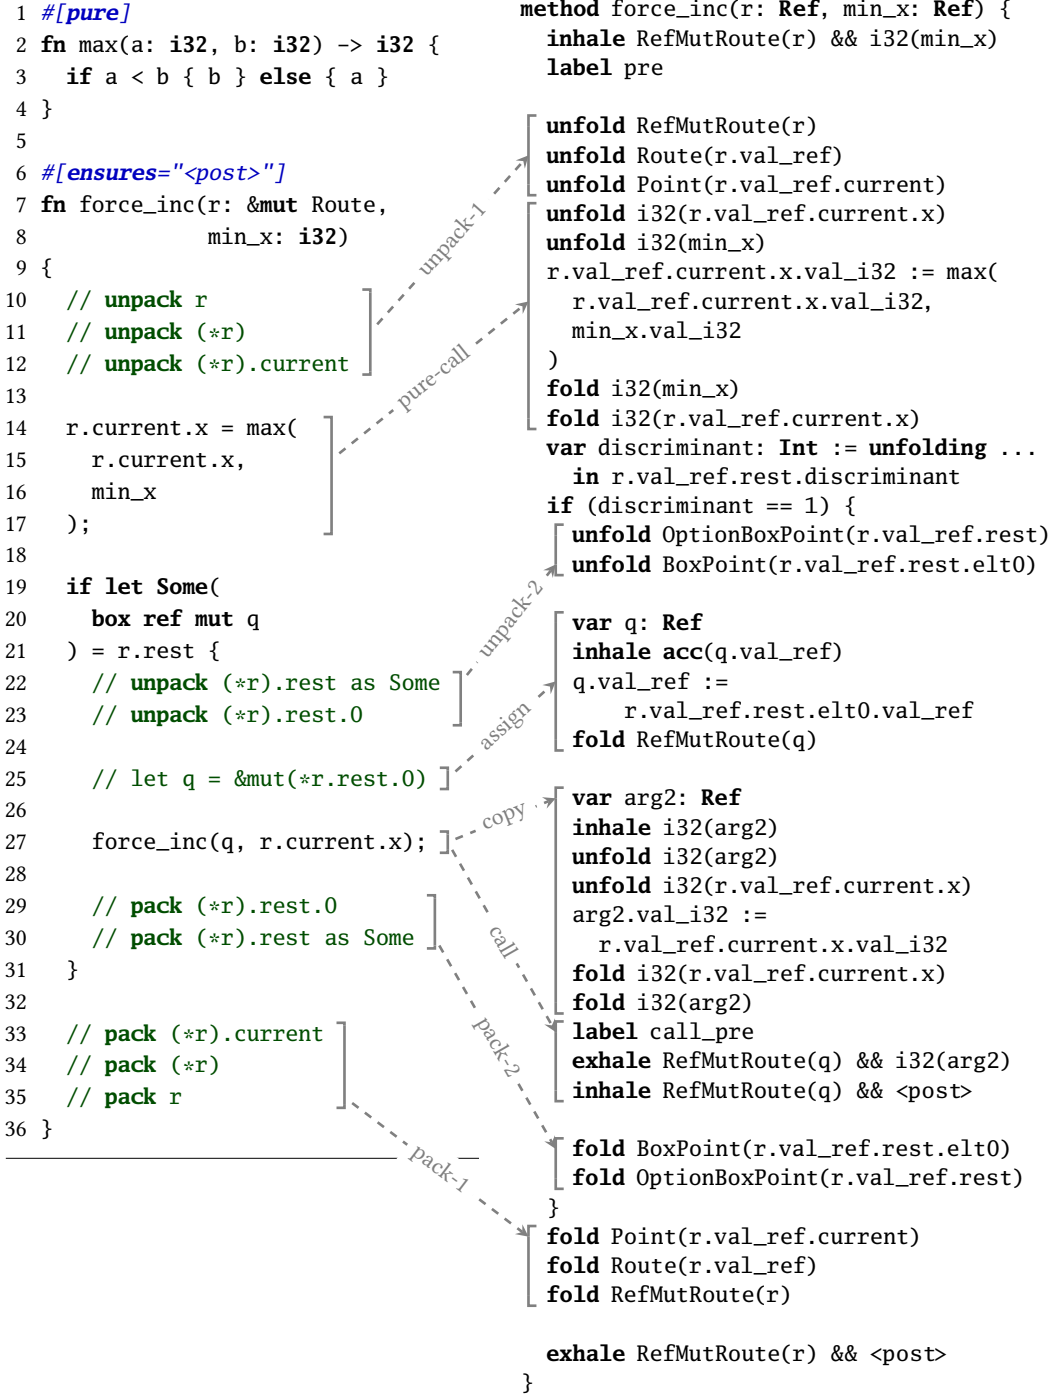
1 #[pure]
2 fn max(a: i32, b: i32) -> i32 {
3 if a < b { b } else { a }
4 }
5
6 #[ensures="<post>"]
7 fn force_inc(r: &mut Route,
8 min_x: i32)
9 {
10 // unpack r
11 // unpack (*r)
12 // unpack (*r).current
13
14 r.current.x = max(
15 r.current.x,
16 min_x
17 );
18
19 if let Some(
20 box ref mut q
21 ) = r.rest {
22 // unpack (*r).rest as Some
23 // unpack (*r).rest.0
24
25 // let q = &mut(*r.rest.0)
26
27 force_inc(q, r.current.x);
28
29 // pack (*r).rest.0
30 // pack (*r).rest as Some
31 }
32
33 // pack (*r).current
34 // pack (*r)
35 // pack r
36 }

unpack-1
pure-call
unpack-2
assign
copy
call
pack-2
pack-1

method force_inc(r: Ref, min_x: Ref) {
inhale RefMutRoute(r) && i32(min_x)
label pre

unfold RefMutRoute(r)
unfold Route(r.val_ref)
unfold Point(r.val_ref.current)
unfold i32(r.val_ref.current.x)
unfold i32(min_x)
r.val_ref.current.x.val_i32 := max(
r.val_ref.current.x.val_i32,
min_x.val_i32
)
fold i32(min_x)
fold i32(r.val_ref.current.x)
var discriminant: Int := unfolding ...
in r.val_ref.rest.discriminant
if (discriminant == 1) {
unfold OptionBoxPoint(r.val_ref.rest)
unfold BoxPoint(r.val_ref.rest.elt0)

var q: Ref
inhale acc(q.val_ref)
q.val_ref :=
r.val_ref.rest.elt0.val_ref
fold RefMutRoute(q)

var arg2: Ref
inhale i32(arg2)
unfold i32(arg2)
unfold i32(r.val_ref.current.x)
arg2.val_i32 :=
r.val_ref.current.x.val_i32
fold i32(r.val_ref.current.x)
fold i32(arg2)
label call_pre
exhale RefMutRoute(q) && i32(arg2)
inhale RefMutRoute(q) && <post>

fold BoxPoint(r.val_ref.rest.elt0)
fold OptionBoxPoint(r.val_ref.rest)
}
fold Point(r.val_ref.current)
fold Route(r.val_ref)
fold RefMutRoute(r)

exhale RefMutRoute(r) && <post>
}